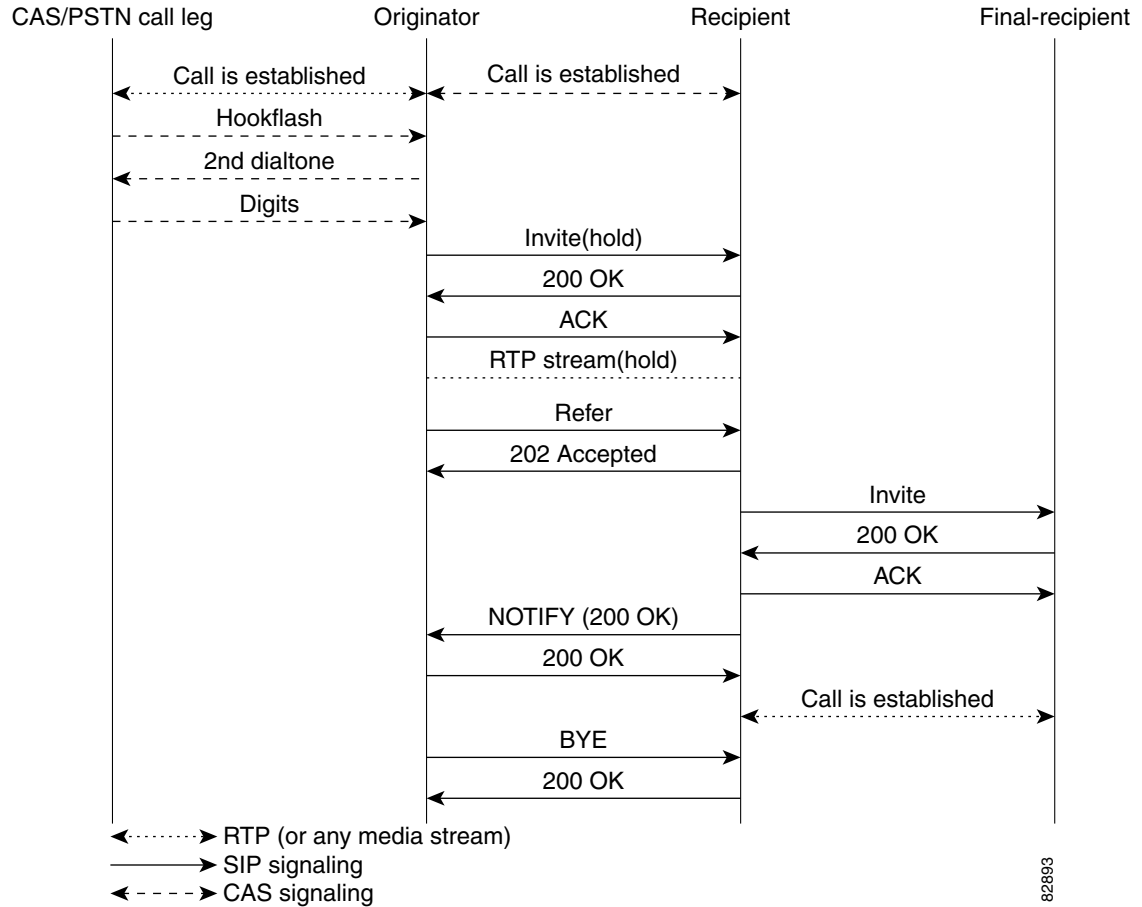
CAS/PSTN call leg

Originator

Recipient

Final-recipient

Call is established

Call is established

Hookflash

2nd dialtone

Digits

Invite(hold)

200 OK

ACK

RTP stream(hold)

Refer

202 Accepted

Invite

200 OK

ACK

NOTIFY (200 OK)

200 OK

Call is established

BYE

200 OK

RTP (or any media stream)

SIP signaling

CAS signaling

82893